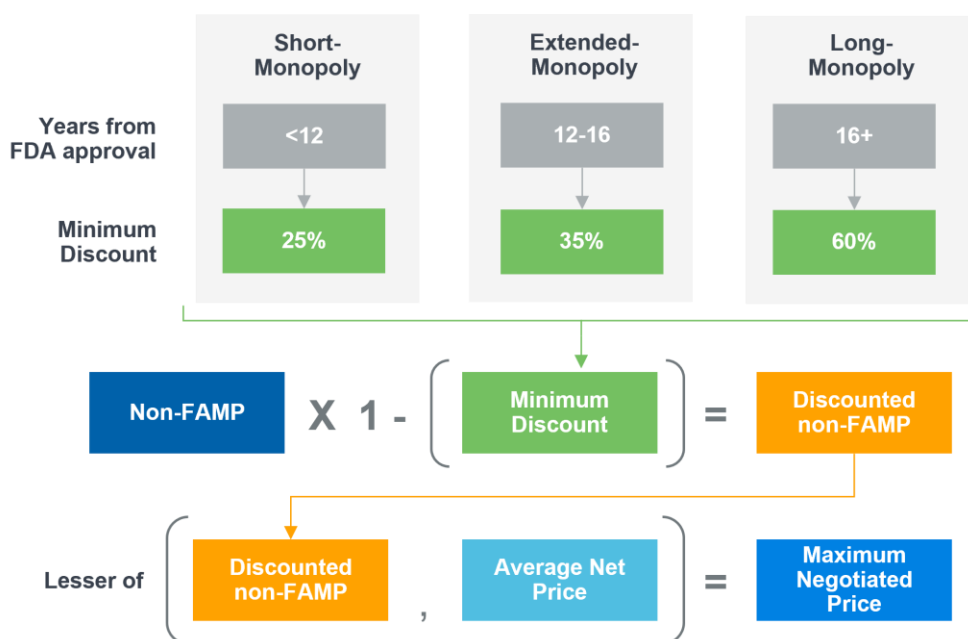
Short-Monopoly

Extended-Monopoly

Long-Monopoly

Years from FDA approval

<12

12-16

16+

Minimum Discount

25%

35%

60%

Non-FAMP X 1 - ( Minimum Discount ) = Discounted non-FAMP

Lesser of ( Discounted non-FAMP , Average Net Price ) = Maximum Negotiated Price